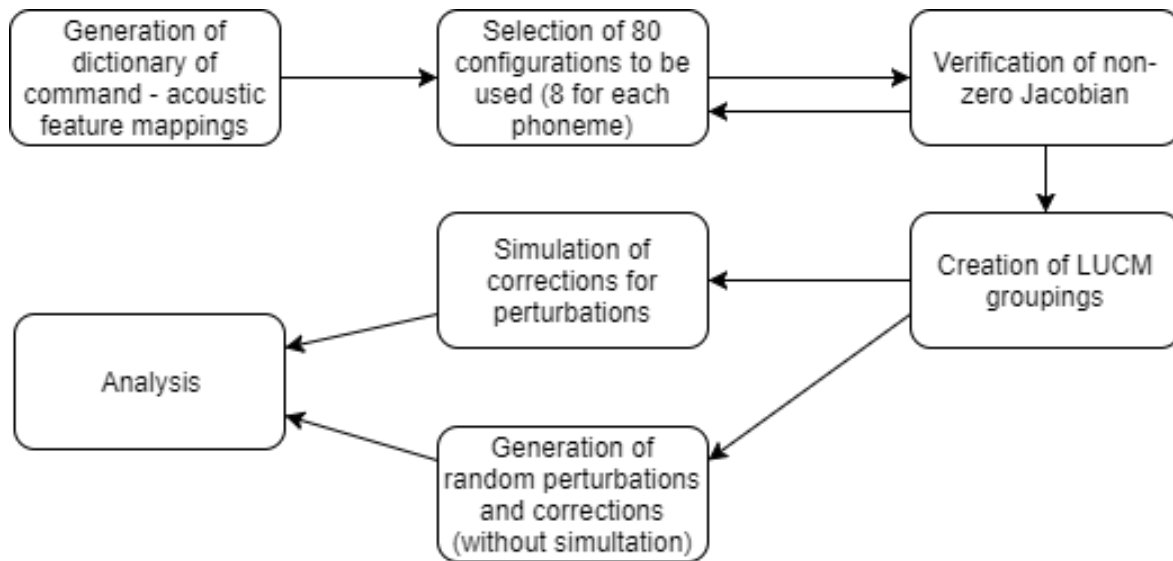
Generation of dictionary of command - acoustic feature mappings

Selection of 80 configurations to be used (8 for each phoneme)

Verification of non-zero Jacobian

Creation of LUCM groupings

Simulation of corrections for perturbations

Analysis

Generation of random perturbations and corrections (without simultation)